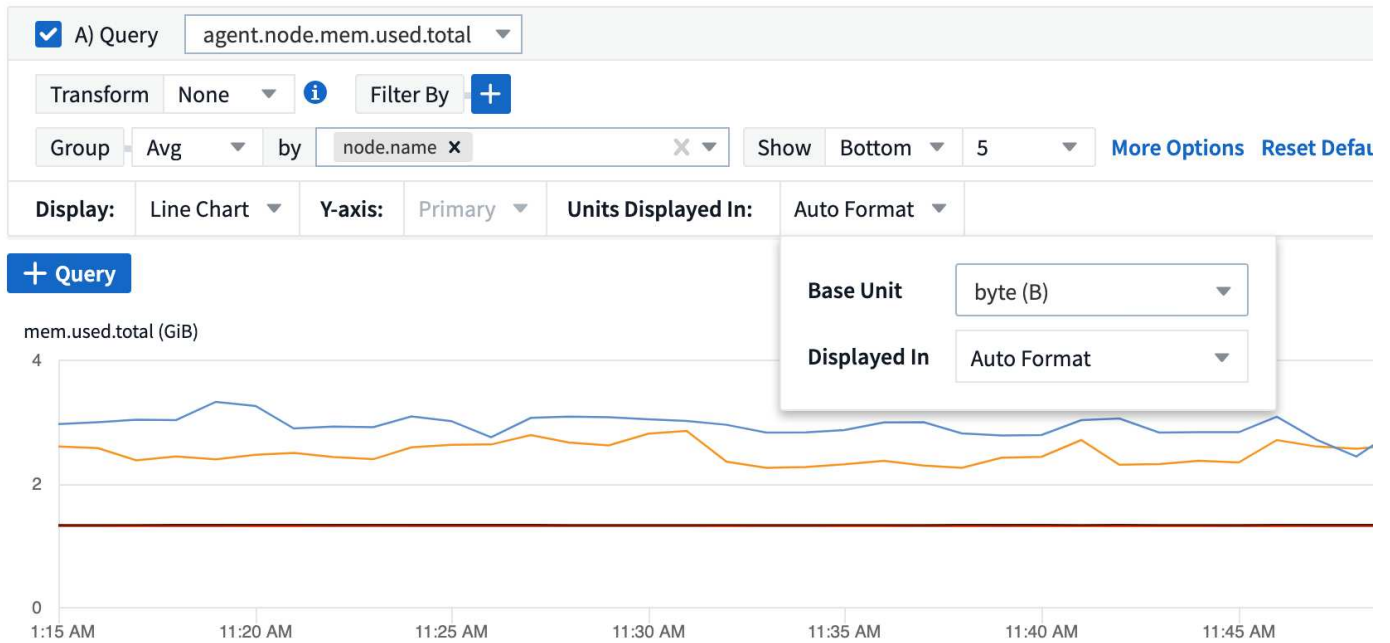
A) Query agent.node.mem.used.total

Transform None Filter By +

Group Avg by node.name × Show Bottom 5 More Options Reset Defau

Display: Line Chart Y-axis: Primary Units Displayed In: Auto Format

+ Query

Base Unit byte (B)

Displayed In Auto Format

mem.used.total (GiB)

4

2

0

1:15 AM 11:20 AM 11:25 AM 11:30 AM 11:35 AM 11:40 AM 11:45 AM